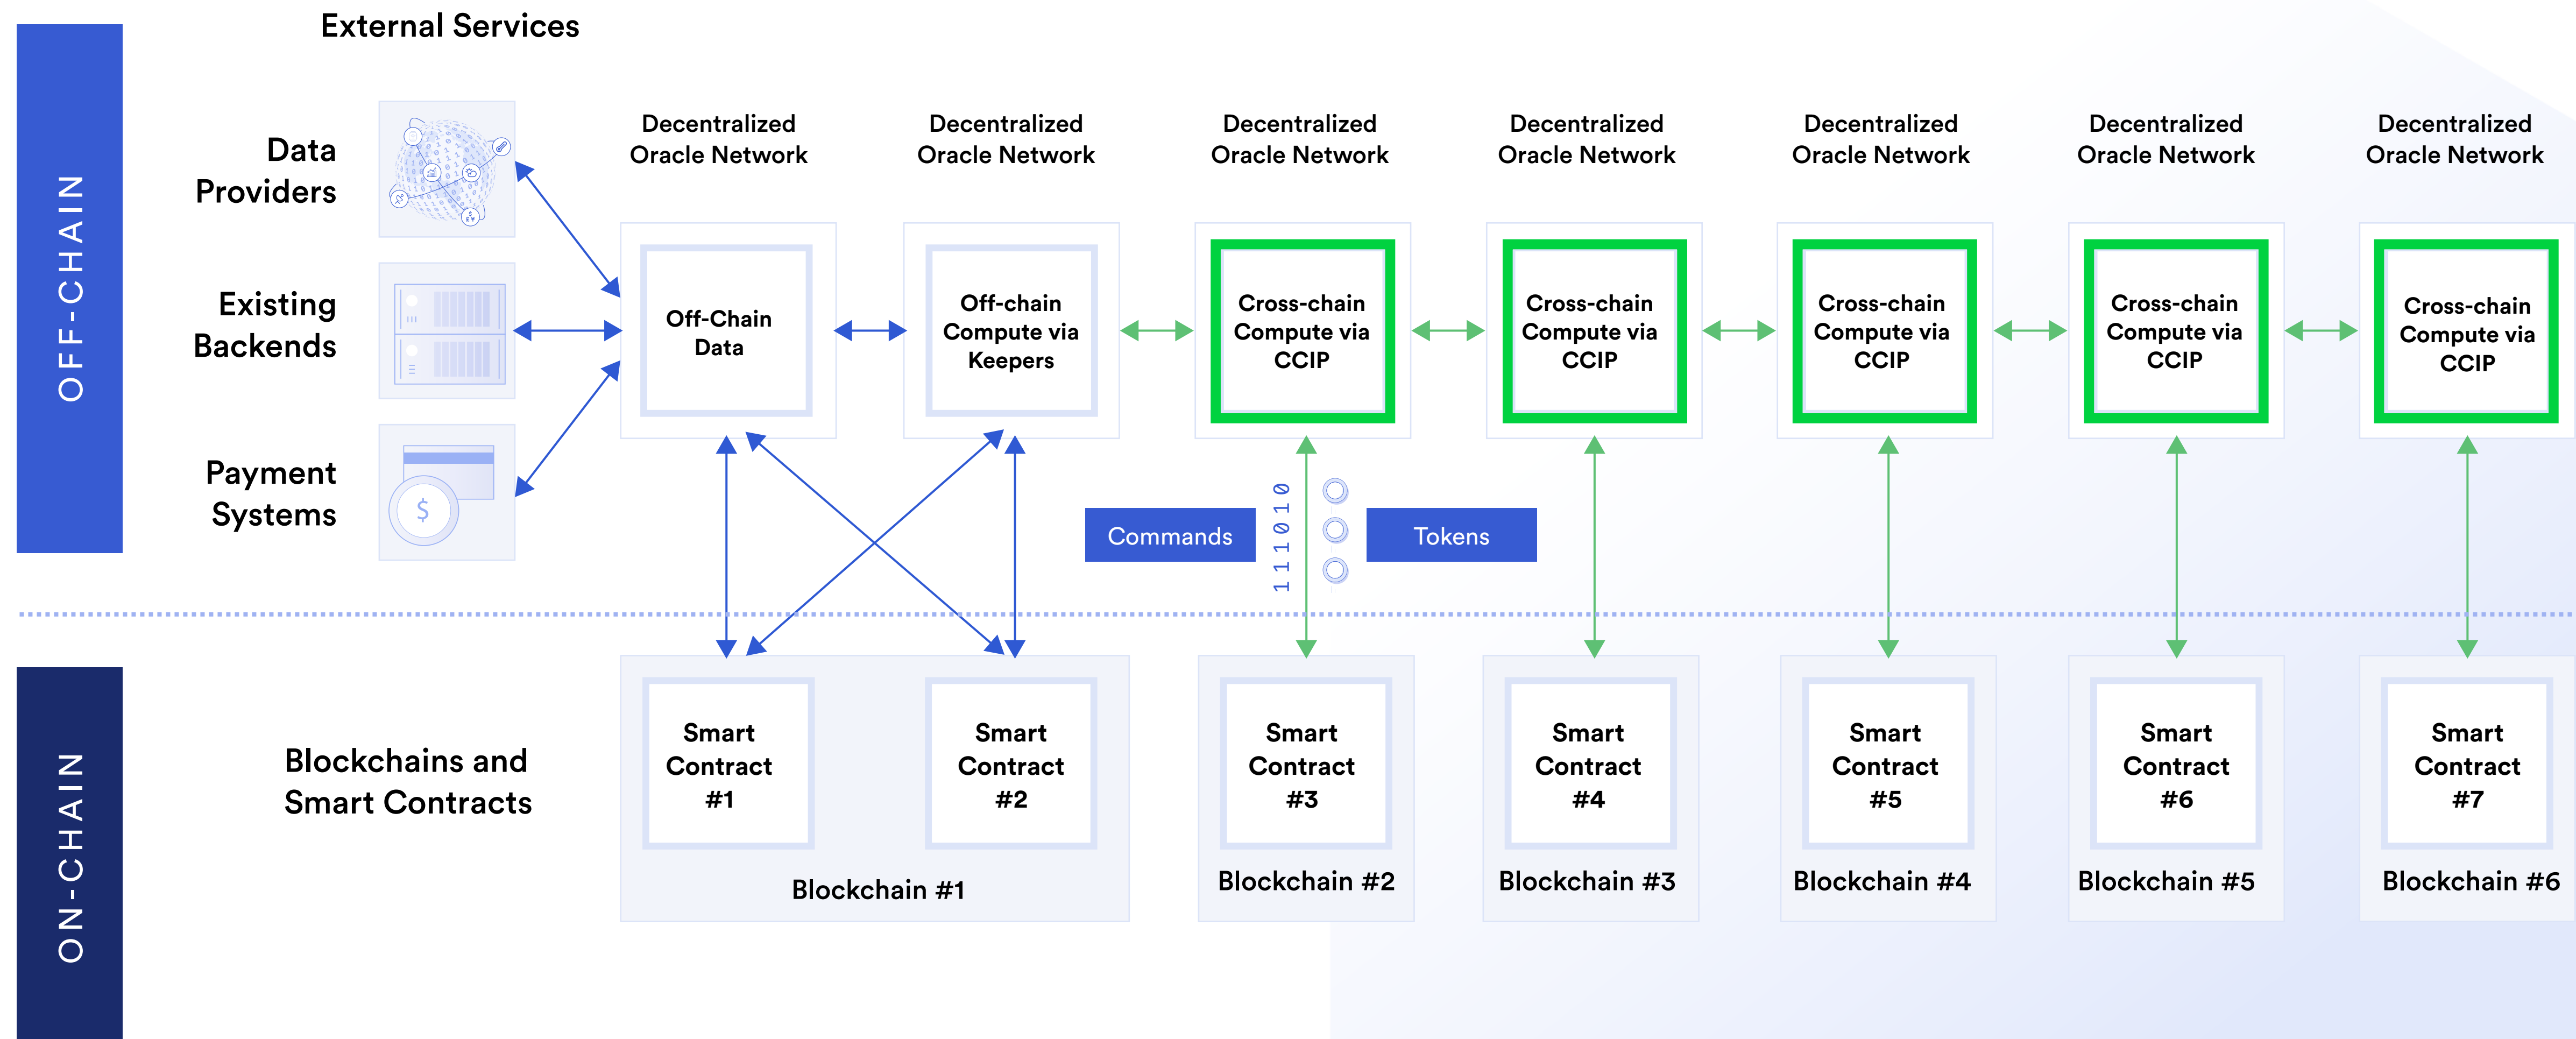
OFF-CHAIN

External Services

Data Providers

Existing Backends

Payment Systems

Decentralized Oracle Network

Off-Chain Data

Decentralized Oracle Network

Off-chain Compute via Keepers

Decentralized Oracle Network

Cross-chain Compute via CCIP

Decentralized Oracle Network

Cross-chain Compute via CCIP

Decentralized Oracle Network

Cross-chain Compute via CCIP

Decentralized Oracle Network

Cross-chain Compute via CCIP

Decentralized Oracle Network

Cross-chain Compute via CCIP

Commands

1 1 1 0 1 0

Tokens

ON-CHAIN

Blockchains and Smart Contracts

Smart Contract #1

Smart Contract #2

Blockchain #1

Smart Contract #3

Blockchain #2

Smart Contract #4

Blockchain #3

Smart Contract #5

Blockchain #4

Smart Contract #6

Blockchain #5

Smart Contract #7

Blockchain #6